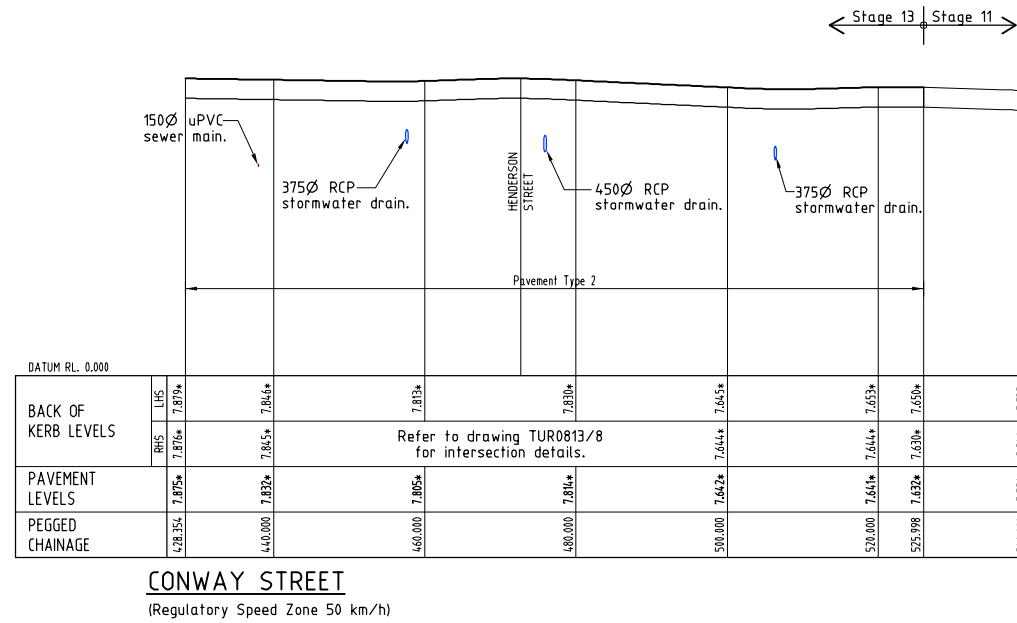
Stage 13 Stage 11

150Ø uPVC sewer main.

375Ø RCP stormwater drain.

HENDERSON STREET

450Ø RCP stormwater drain.

375Ø RCP stormwater drain.

Pavement Type 2

DATUM RL. 0.000

| BACK OF KERB LEVELS | LHS | 7.879* | 7.846* | 7.813* | 7.830* | 7.645* | 7.653* | 7.650* |
|---|---|---|---|---|---|---|---|---|
| | RHS | 7.876* | 7.845* | Refer to drawing TUR0813/8 for intersection details. | | 7.644* | 7.644* | 7.630* |
| PAVEMENT LEVELS | | 7.875* | 7.832* | 7.805* | 7.814* | 7.642* | 7.641* | 7.632* |
| PEGGED CHAINAGE | | 428.354 | 440.000 | 460.000 | 480.000 | 500.000 | 520.000 | 525.998 |

CONWAY STREET

(Regulatory Speed Zone 50 km/h)